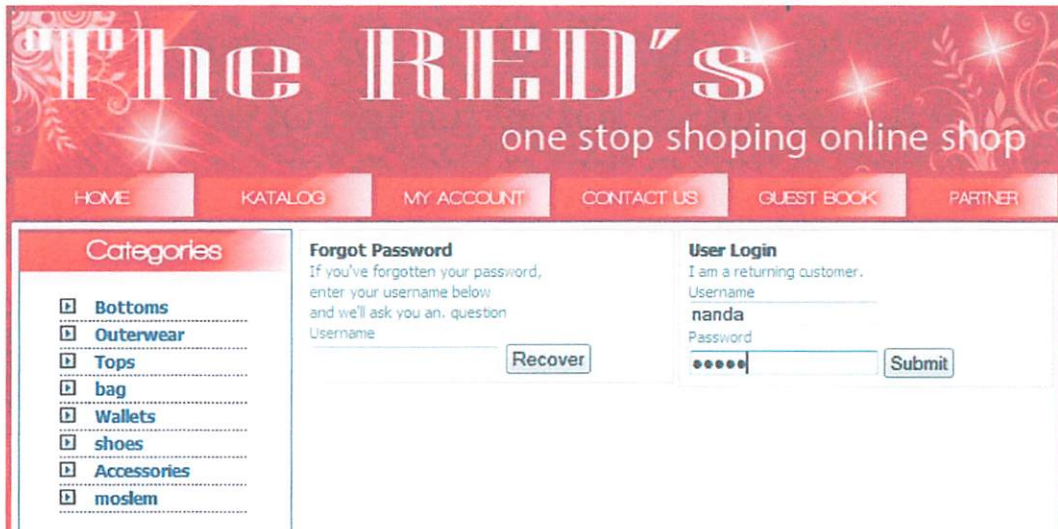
The RED's
one stop shoping online shop

HOME | KATALOG | MY ACCOUNT | CONTACT US | GUEST BOOK | PARTNER

Categories
Bottoms
Outerwear
Tops
bag
Wallets
shoes
Accessories
moslem

Forgot Password
If you've forgotten your password, enter your username below and we'll ask you an. question
Username
Recover

User Login
I am a returning customer.
Username
nanda
Password
•••••
Submit